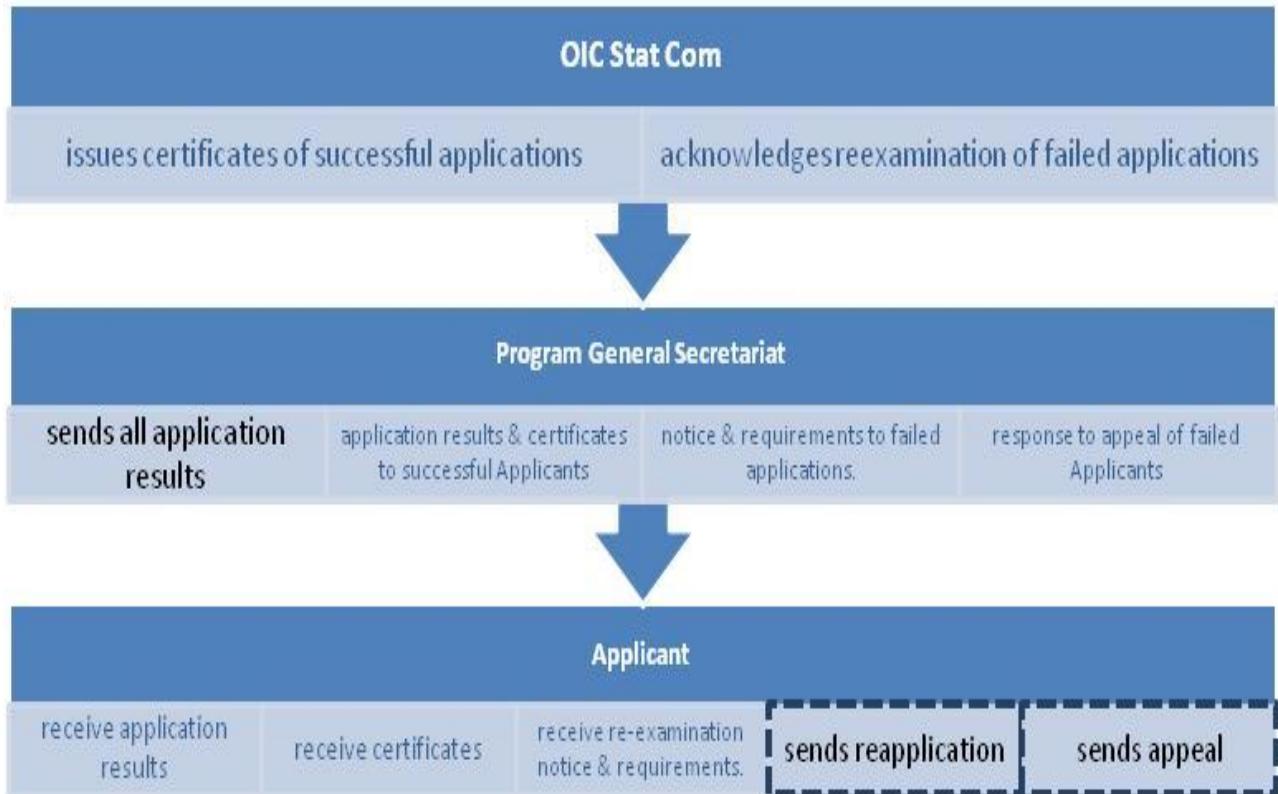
OIC Stat Com

issues certificates of successful applications

acknowledgesreexamination of failed applications

Program General Secretariat

sends all application results

application results & certificates to successful Applicants

notice & requirements to failed applications.

response to appeal of failed Applicants

Applicant

receive application results

receive certificates

receive re-examination notice & requirements.

sends reapplication

sends appeal